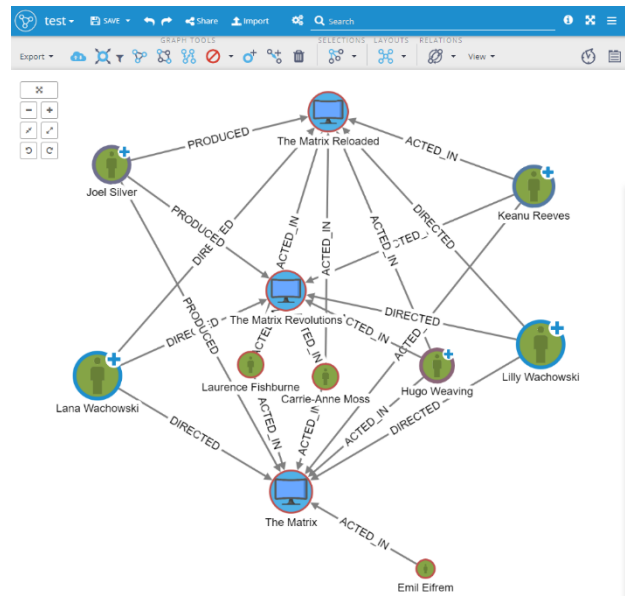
test SAVE Share Import Search

GRAPH TOOLS SELECTIONS LAYOUTS RELATIONS
Export View

The Matrix Reloaded
PRODUCED
ACTED_IN
Joel Silver
Keanu Reeves
PRODUCED
DIRECTED
ACTED_IN
ACTED_IN
ACTED_IN
DIRECTED
DIRECTED
The Matrix Revolutions
DIRECTED
ACTED_IN
DIRECTED
PRODUCED
ACTED_IN
Laurence Fishburne
Carrie-Anne Moss
Hugo Weaving
Lilly Wachowski
Lana Wachowski
ACTED_IN
ACTED_IN
DIRECTED
DIRECTED
The Matrix
ACTED_IN
Emil Eifrem